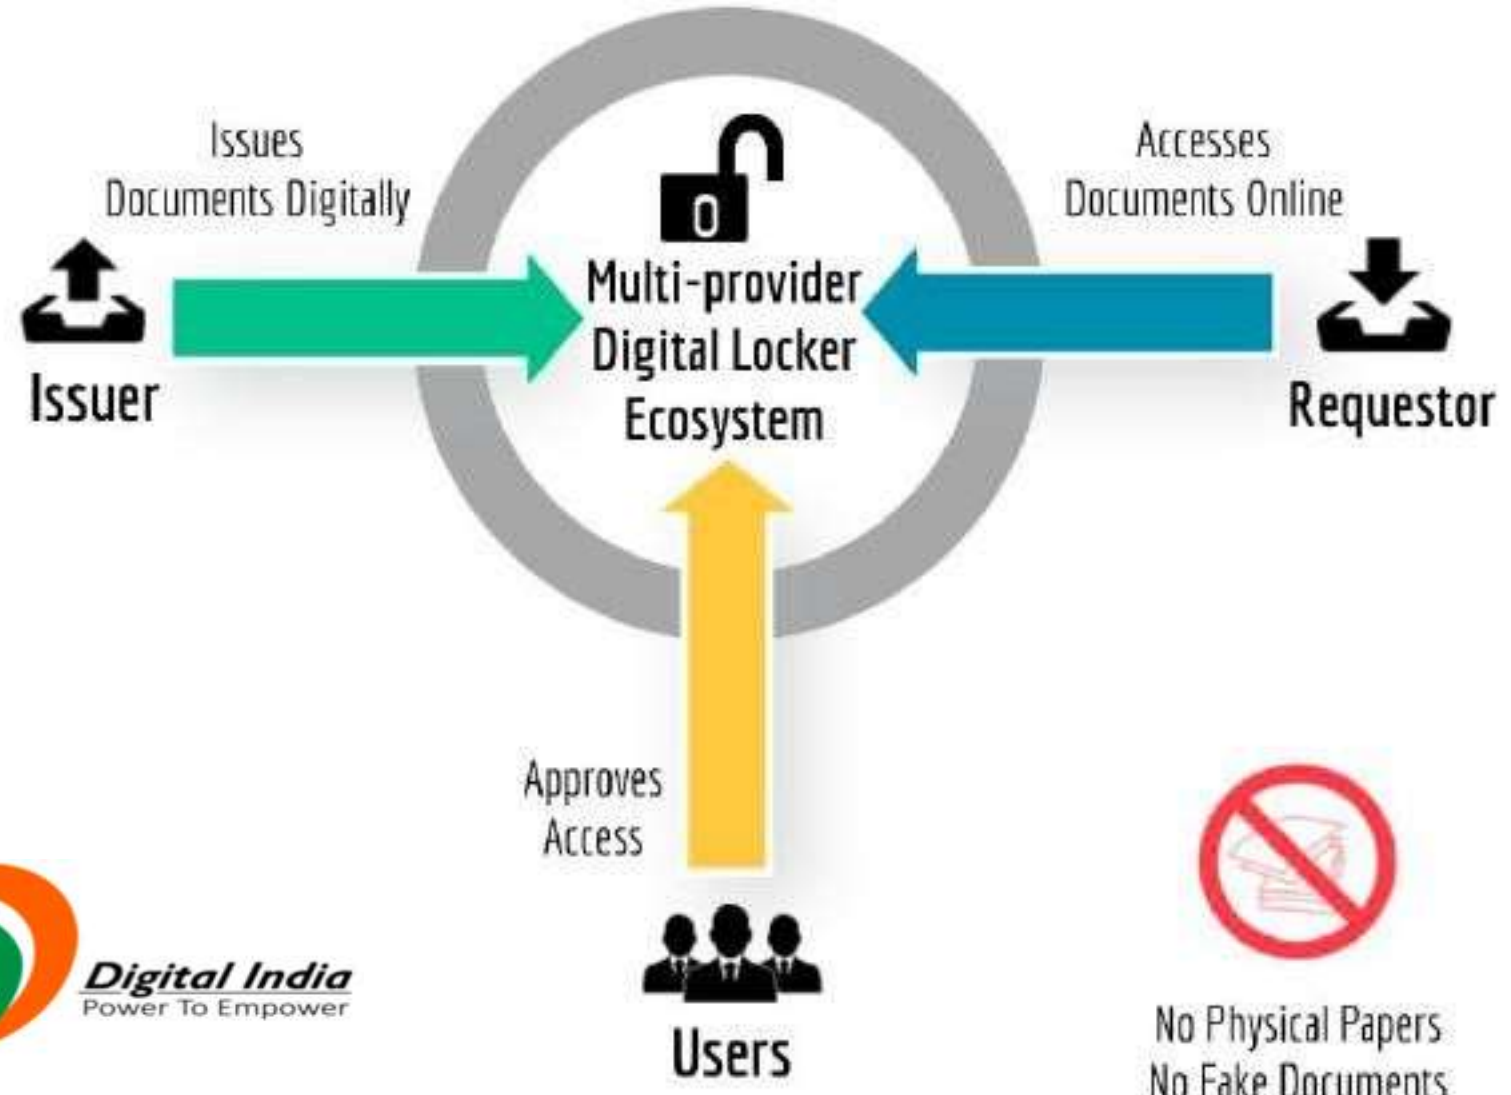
Issues
Documents Digitally

Issuer

Multi-provider
Digital Locker
Ecosystem

Accesses
Documents Online

Requestor

Approves
Access

Users

Digital India
Power To Empower

No Physical Papers
No Fake Documents